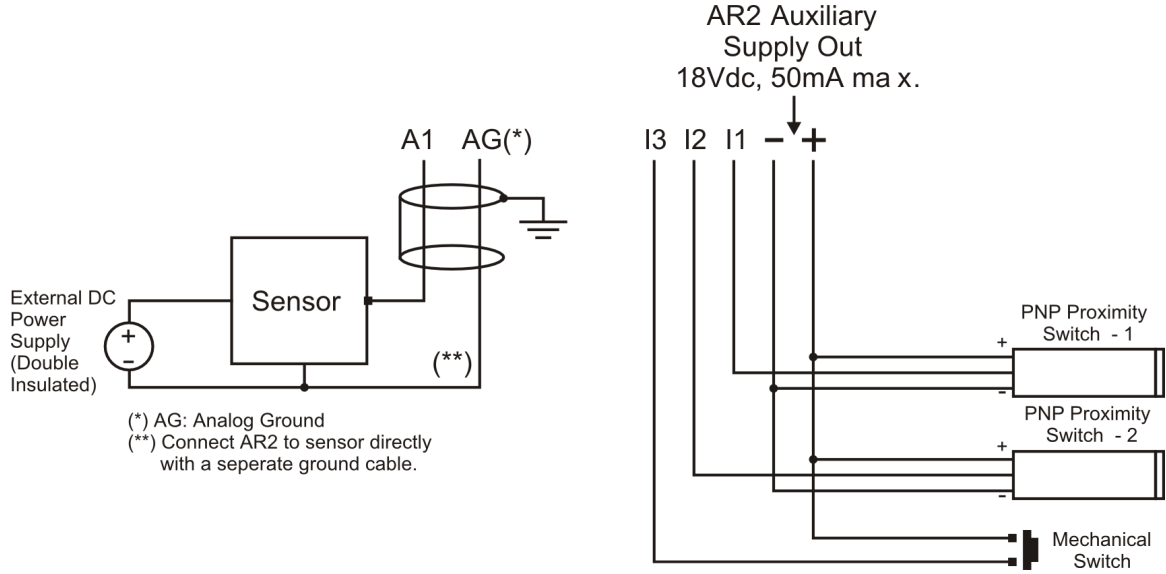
AR2 Auxiliary Supply Out 18Vdc, 50mA ma x.

A1 AG(*)

I3 I2 I1 – +

External DC Power Supply (Double Insulated)

+
–

Sensor

(**)

(*) AG: Analog Ground
(**) Connect AR2 to sensor directly with a seperate ground cable.

PNP Proximity Switch - 1

+
–

PNP Proximity Switch - 2

+
–

Mechanical Switch